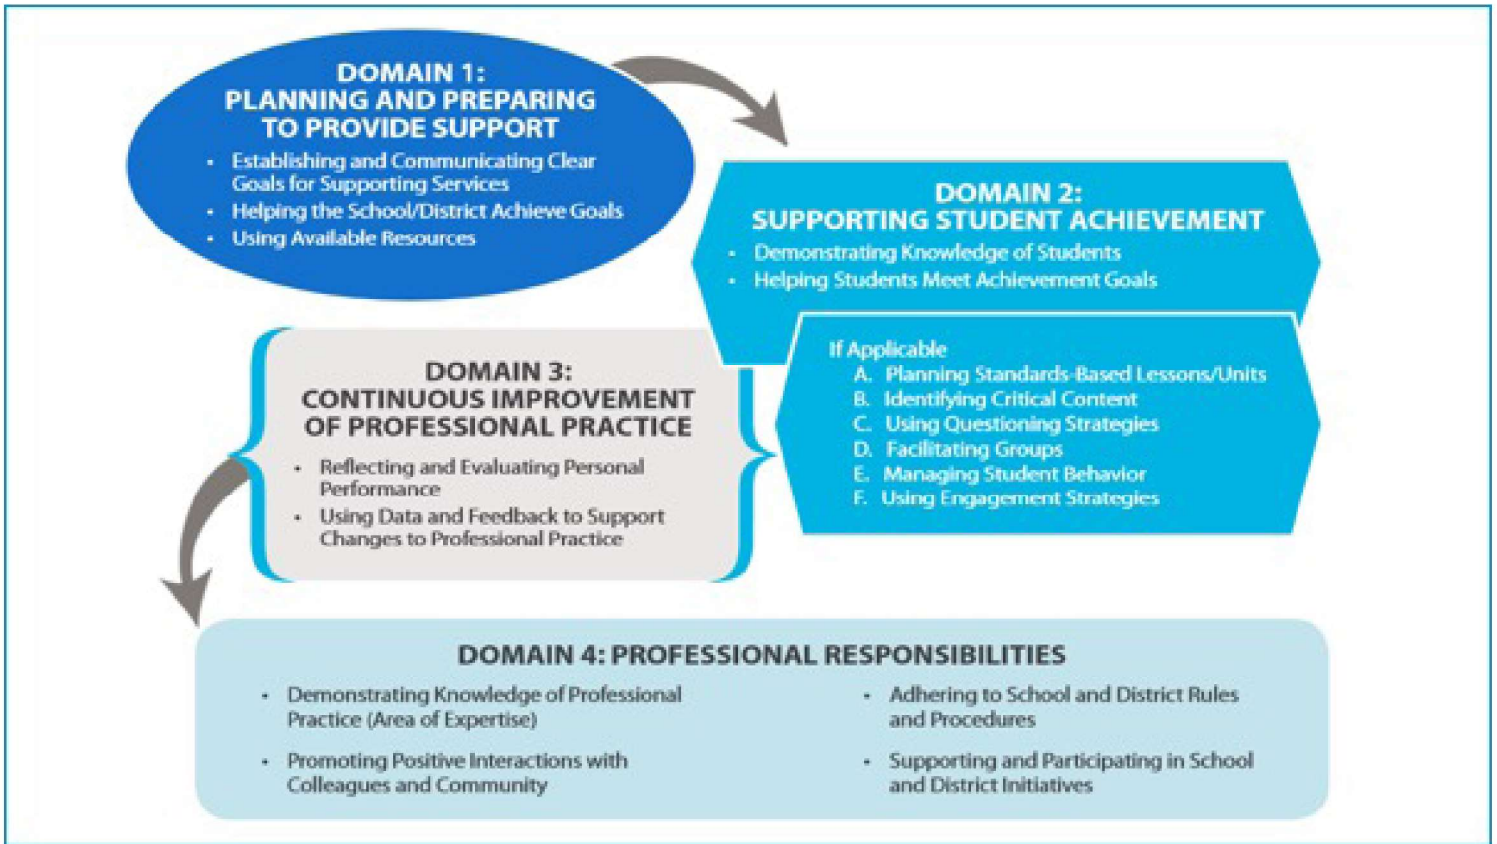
DOMAIN 1:
PLANNING AND PREPARING TO PROVIDE SUPPORT

- Establishing and Communicating Clear Goals for Supporting Services
- Helping the School/District Achieve Goals
- Using Available Resources

DOMAIN 2:
SUPPORTING STUDENT ACHIEVEMENT

- Demonstrating Knowledge of Students
- Helping Students Meet Achievement Goals

If Applicable
A. Planning Standards-Based Lessons/Units
B. Identifying Critical Content
C. Using Questioning Strategies
D. Facilitating Groups
E. Managing Student Behavior
F. Using Engagement Strategies

DOMAIN 3:
CONTINUOUS IMPROVEMENT OF PROFESSIONAL PRACTICE

- Reflecting and Evaluating Personal Performance
- Using Data and Feedback to Support Changes to Professional Practice

DOMAIN 4: PROFESSIONAL RESPONSIBILITIES

- Demonstrating Knowledge of Professional Practice (Area of Expertise)
- Promoting Positive Interactions with Colleagues and Community

- Adhering to School and District Rules and Procedures
- Supporting and Participating in School and District Initiatives